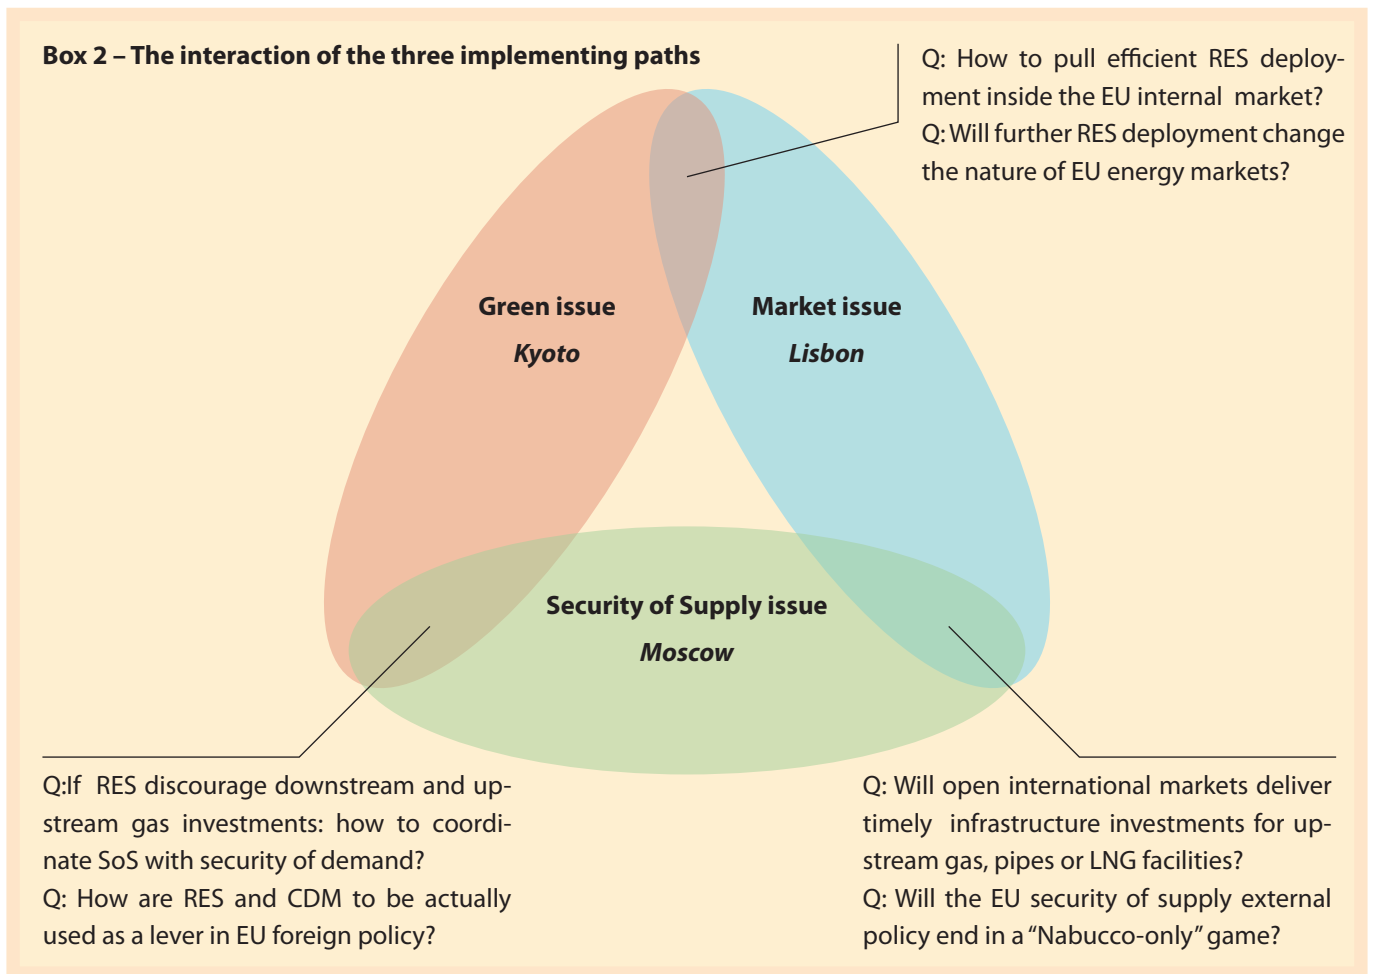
Box 2 – The interaction of the three implementing paths

Q: How to pull efficient RES deployment inside the EU internal market?
Q: Will further RES deployment change the nature of EU energy markets?

Green issue
Kyoto

Market issue
Lisbon

Security of Supply issue
Moscow

Q:If RES discourage downstream and upstream gas investments: how to coordinate SoS with security of demand?
Q: How are RES and CDM to be actually used as a lever in EU foreign policy?

Q: Will open international markets deliver timely infrastructure investments for upstream gas, pipes or LNG facilities?
Q: Will the EU security of supply external policy end in a "Nabucco-only" game?